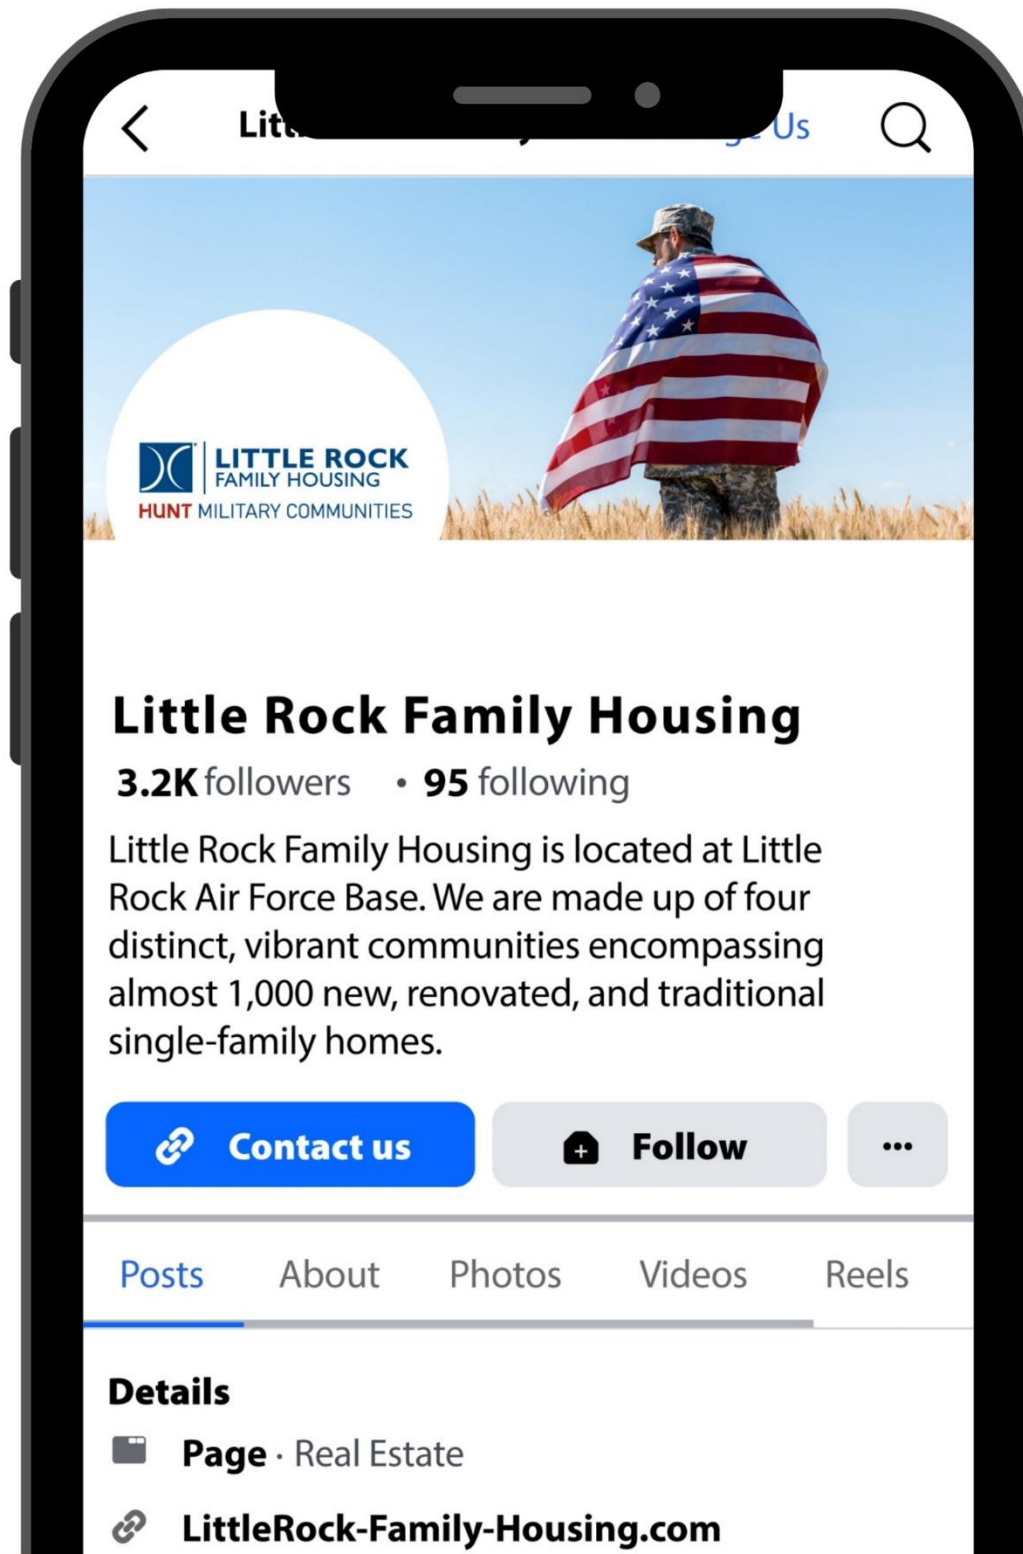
Litt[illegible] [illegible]Us

LITTLE ROCK
FAMILY HOUSING
HUNT MILITARY COMMUNITIES

Little Rock Family Housing

3.2K followers • 95 following

Little Rock Family Housing is located at Little Rock Air Force Base. We are made up of four distinct, vibrant communities encompassing almost 1,000 new, renovated, and traditional single-family homes.

Contact us

Follow

•••

Posts About Photos Videos Reels

Details

Page · Real Estate

LittleRock-Family-Housing.com